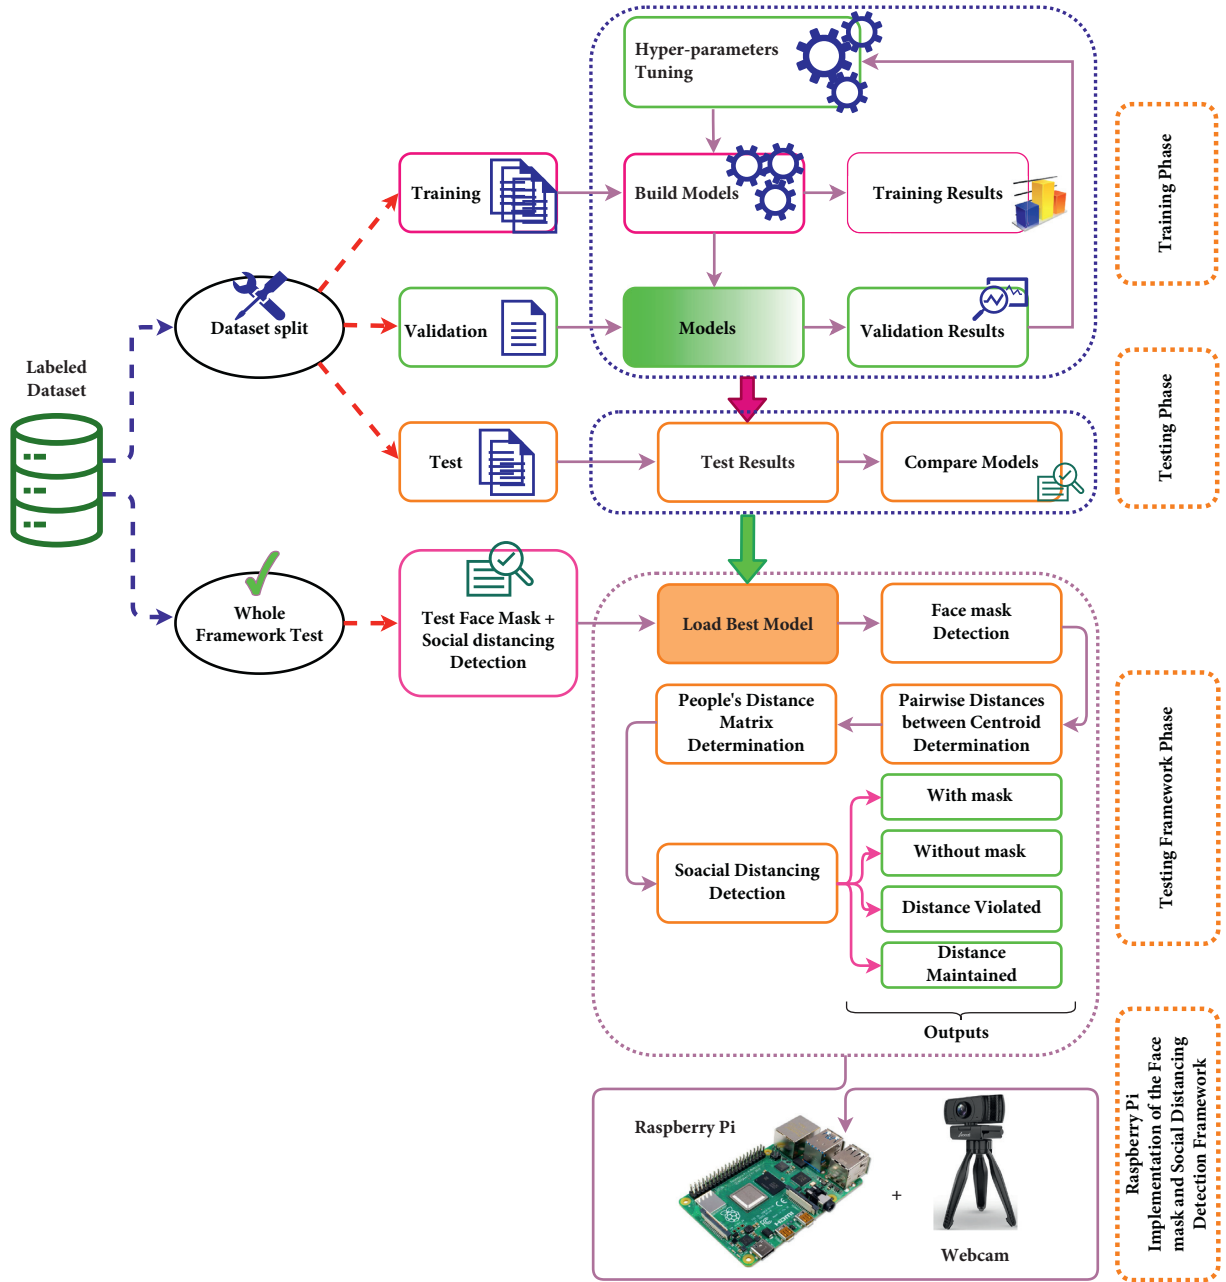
Labeled Dataset

Dataset split

Whole Framework Test

Training

Validation

Test

Test Face Mask + Social distancing Detection

Hyper-parameters Tuning

Build Models

Training Results

Models

Validation Results

Training Phase

Test Results

Compare Models

Testing Phase

Load Best Model

Face mask Detection

People's Distance Matrix Determination

Pairwise Distances between Centroid Determination

With mask

Without mask

Soacial Distancing Detection

Distance Violated

Distance Maintained

Outputs

Testing Framework Phase

Raspberry Pi

+

Webcam

Raspberry Pi Implementation of the Face mask and Social Distancing Detection Framework